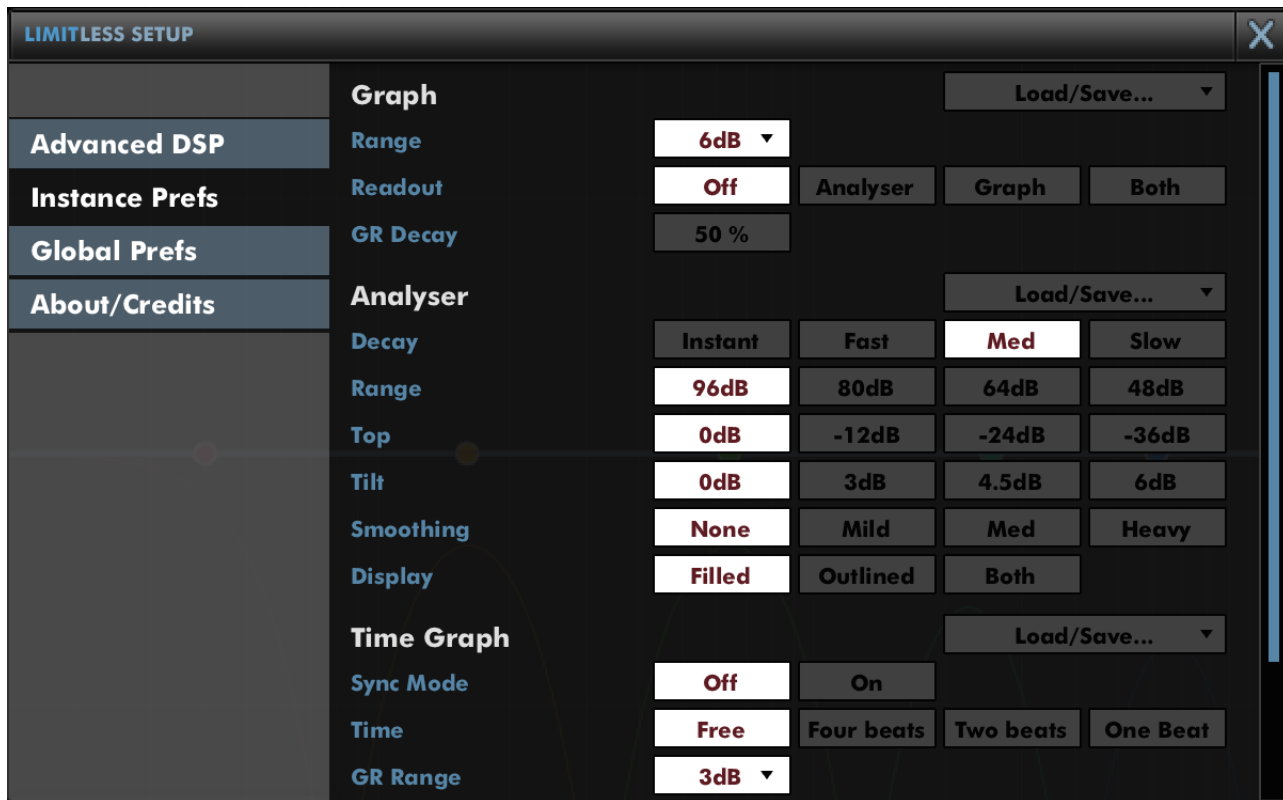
LIMITLESS SETUP

X

Advanced DSP
Instance Prefs
Global Prefs
About/Credits

Graph

Load/Save... ▼

Range 6dB ▼

Readout Off Analyser Graph Both

GR Decay 50 %

Analyser

Load/Save... ▼

Decay Instant Fast Med Slow

Range 96dB 80dB 64dB 48dB

Top 0dB -12dB -24dB -36dB

Tilt 0dB 3dB 4.5dB 6dB

Smoothing None Mild Med Heavy

Display Filled Outlined Both

Time Graph

Load/Save... ▼

Sync Mode Off On

Time Free Four beats Two beats One Beat

GR Range 3dB ▼